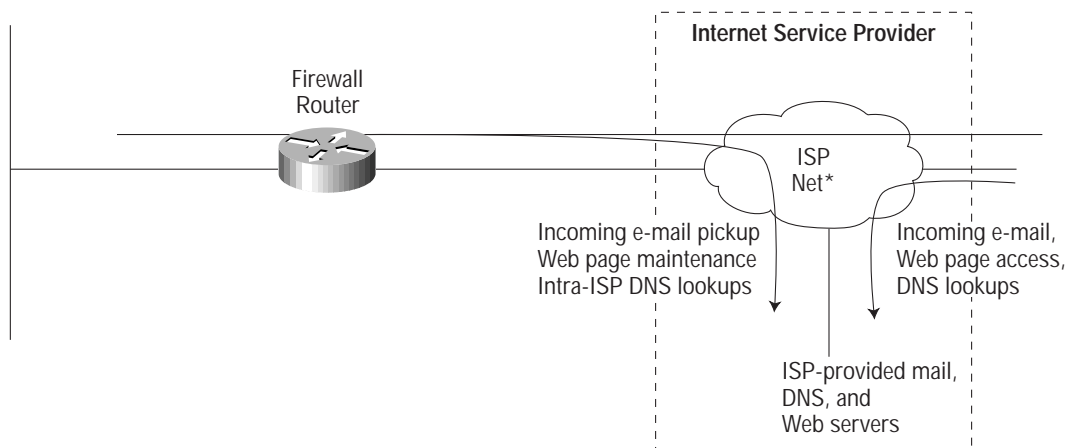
Internet Service Provider

Firewall
Router

ISP
Net*

Incoming e-mail pickup
Web page maintenance
Intra-ISP DNS lookups

Incoming e-mail,
Web page access,
DNS lookups

ISP-provided mail,
DNS,
and
Web servers